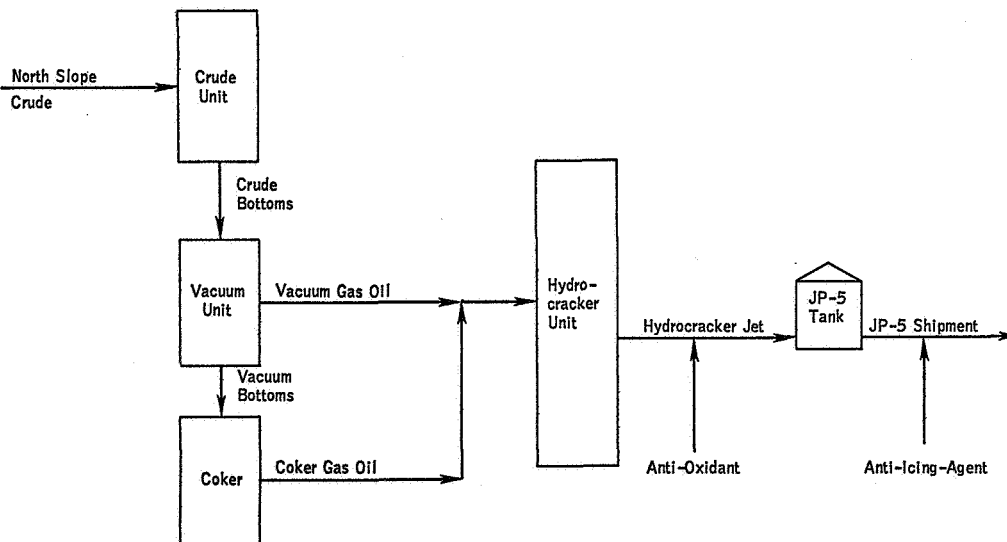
North Slope
Crude

Crude
Unit

Crude
Bottoms

Vacuum
Unit

Vacuum Gas Oil

Vacuum
Bottoms

Coker

Coker Gas Oil

Hydrocracker
Unit

Hydrocracker Jet

Anti-Oxidant

JP-5
Tank

JP-5 Shipment

Anti-Icing-Agent